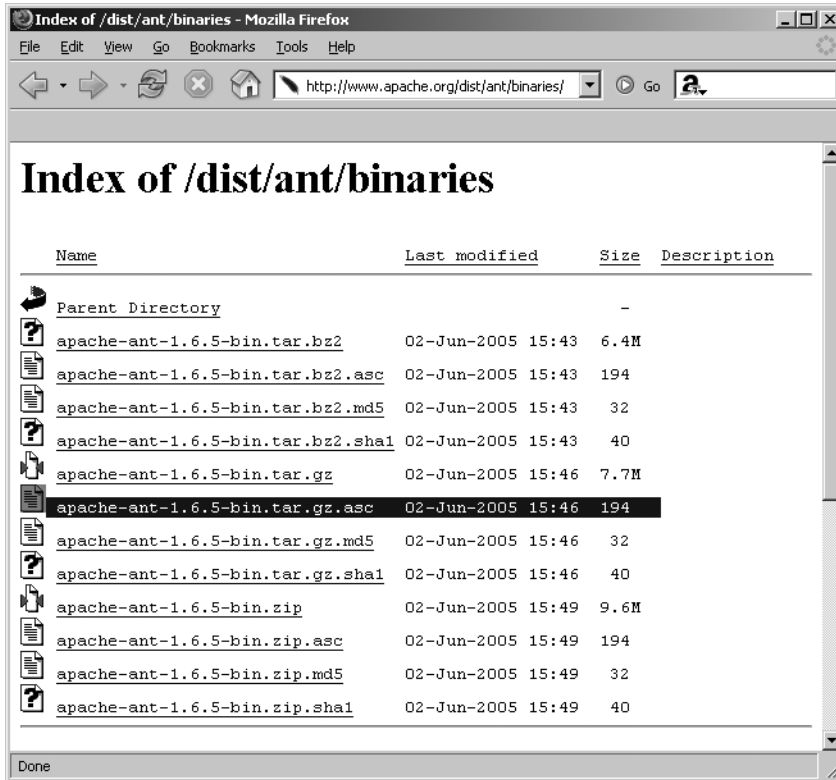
Index of /dist/ant/binaries - Mozilla Firefox

File Edit View Go Bookmarks Tools Help

http://www.apache.org/dist/ant/binaries/ Go

# Index of /dist/ant/binaries

| Name | Last modified | Size | Description |
|---|---|---|---|
| Parent Directory | | - | |
| apache-ant-1.6.5-bin.tar.bz2 | 02-Jun-2005 15:43 | 6.4M | |
| apache-ant-1.6.5-bin.tar.bz2.asc | 02-Jun-2005 15:43 | 194 | |
| apache-ant-1.6.5-bin.tar.bz2.md5 | 02-Jun-2005 15:43 | 32 | |
| apache-ant-1.6.5-bin.tar.bz2.sha1 | 02-Jun-2005 15:43 | 40 | |
| apache-ant-1.6.5-bin.tar.gz | 02-Jun-2005 15:46 | 7.7M | |
| apache-ant-1.6.5-bin.tar.gz.asc | 02-Jun-2005 15:46 | 194 | |
| apache-ant-1.6.5-bin.tar.gz.md5 | 02-Jun-2005 15:46 | 32 | |
| apache-ant-1.6.5-bin.tar.gz.sha1 | 02-Jun-2005 15:46 | 40 | |
| apache-ant-1.6.5-bin.zip | 02-Jun-2005 15:49 | 9.6M | |
| apache-ant-1.6.5-bin.zip.asc | 02-Jun-2005 15:49 | 194 | |
| apache-ant-1.6.5-bin.zip.md5 | 02-Jun-2005 15:49 | 32 | |
| apache-ant-1.6.5-bin.zip.sha1 | 02-Jun-2005 15:49 | 40 | |

Done